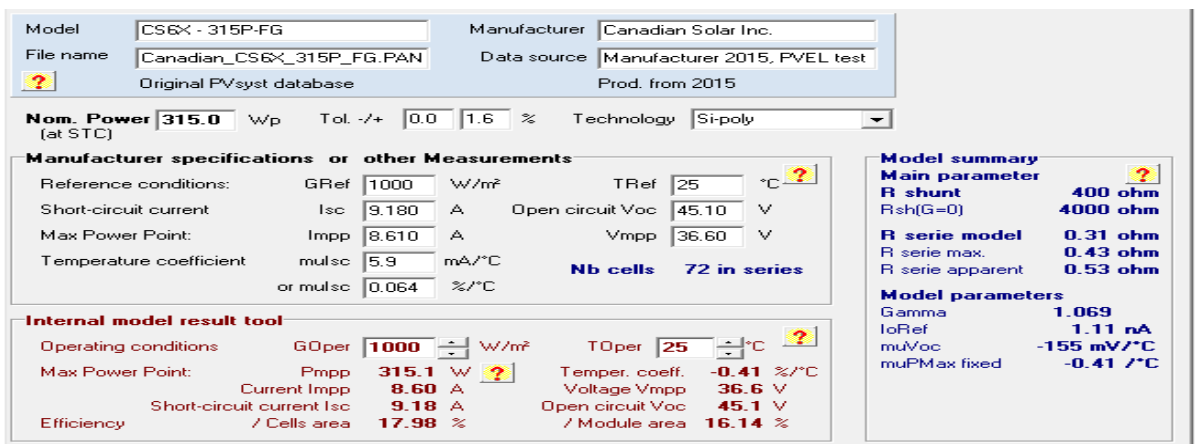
Model CS6X - 315P-FG
File name Canadian_CS6X_315P_FG.PAN
?
Original PVsyst database
Manufacturer Canadian Solar Inc.
Data source Manufacturer 2015, PVEL test
Prod. from 2015

Nom. Power 315.0 Wp (at STC)
Tol. -/+ 0.0 1.6 %
Technology Si-poly

Manufacturer specifications or other Measurements

| | | | | | | |
|---|---|---|---|---|---|---|
| Reference conditions: | GRef | 1000 | W/m² | TRef | 25 | °C |
| Short-circuit current | Isc | 9.180 | A | Open circuit Voc | 45.10 | V |
| Max Power Point: | Impp | 8.610 | A | Vmpp | 36.60 | V |
| Temperature coefficient | muIsc | 5.9 | mA/°C | | | |
| | or muIsc | 0.064 | %/°C | | | |

Nb cells 72 in series

Internal model result tool
Operating conditions GOper 1000 W/m² TOper 25 °C ?
Max Power Point: Pmpp 315.1 W ? Temper. coeff. -0.41 %/°C
Current Impp 8.60 A Voltage Vmpp 36.6 V
Short-circuit current Isc 9.18 A Open circuit Voc 45.1 V
Efficiency / Cells area 17.98 % / Module area 16.14 %

Model summary
Main parameter ?
R shunt 400 ohm
Rsh(G=0) 4000 ohm
R serie model 0.31 ohm
R serie max. 0.43 ohm
R serie apparent 0.53 ohm
Model parameters
Gamma 1.069
IoRef 1.11 nA
muVoc -155 mV/°C
muPMax fixed -0.41 /°C